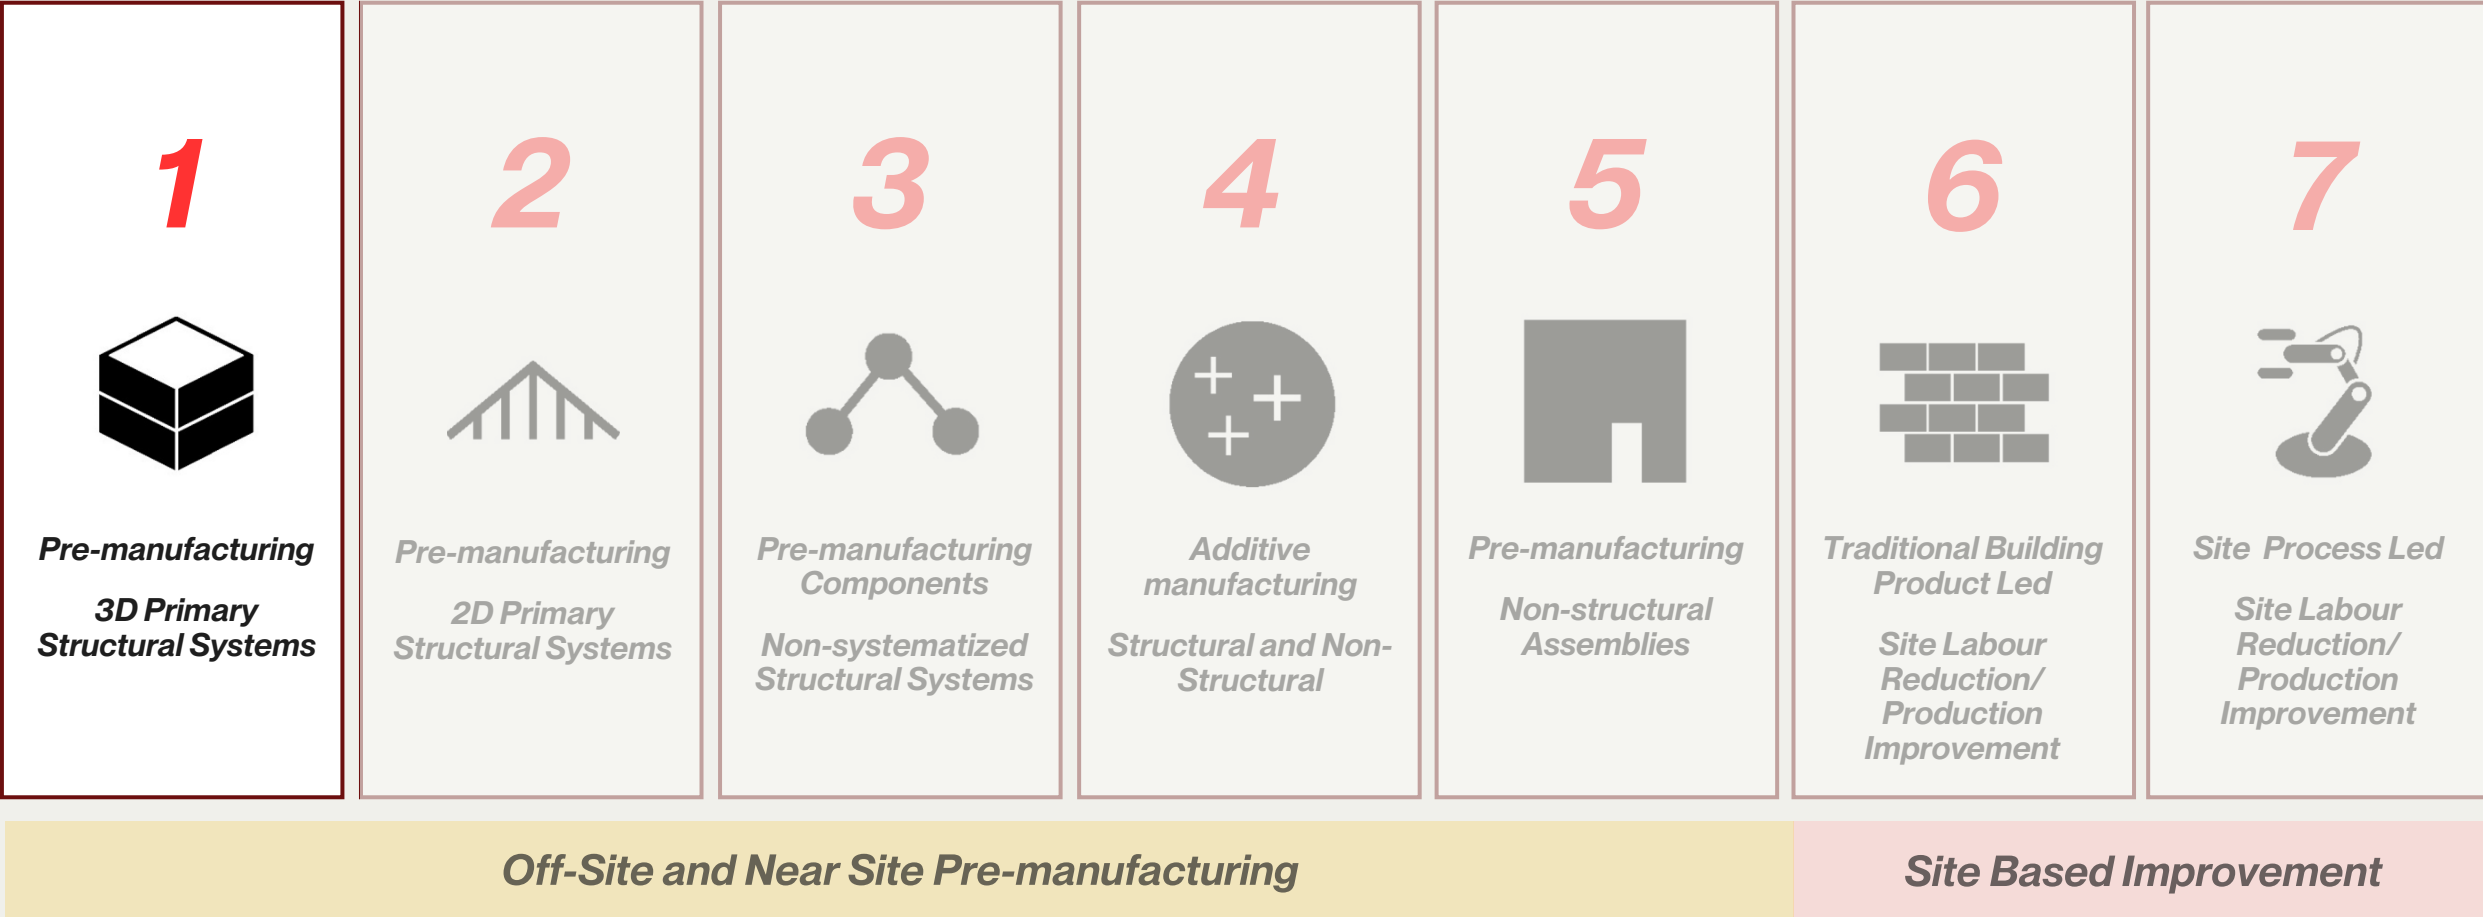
1

Pre-manufacturing

3D Primary Structural Systems

2

Pre-manufacturing

2D Primary Structural Systems

3

Pre-manufacturing Components

Non-systematized Structural Systems

4

Additive manufacturing

Structural and Non-Structural

5

Pre-manufacturing

Non-structural Assemblies

6

Traditional Building Product Led

Site Labour Reduction/ Production Improvement

7

Site Process Led

Site Labour Reduction/ Production Improvement

Off-Site and Near Site Pre-manufacturing

Site Based Improvement